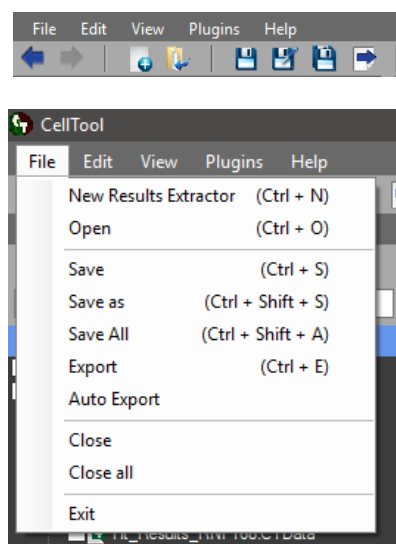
File Edit View Plugins Help

CellTool

File Edit View Plugins Help

New Results Extractor (Ctrl + N)
Open (Ctrl + O)

Save (Ctrl + S)
Save as (Ctrl + Shift + S)
Save All (Ctrl + Shift + A)
Export (Ctrl + E)
Auto Export

Close
Close all

Exit